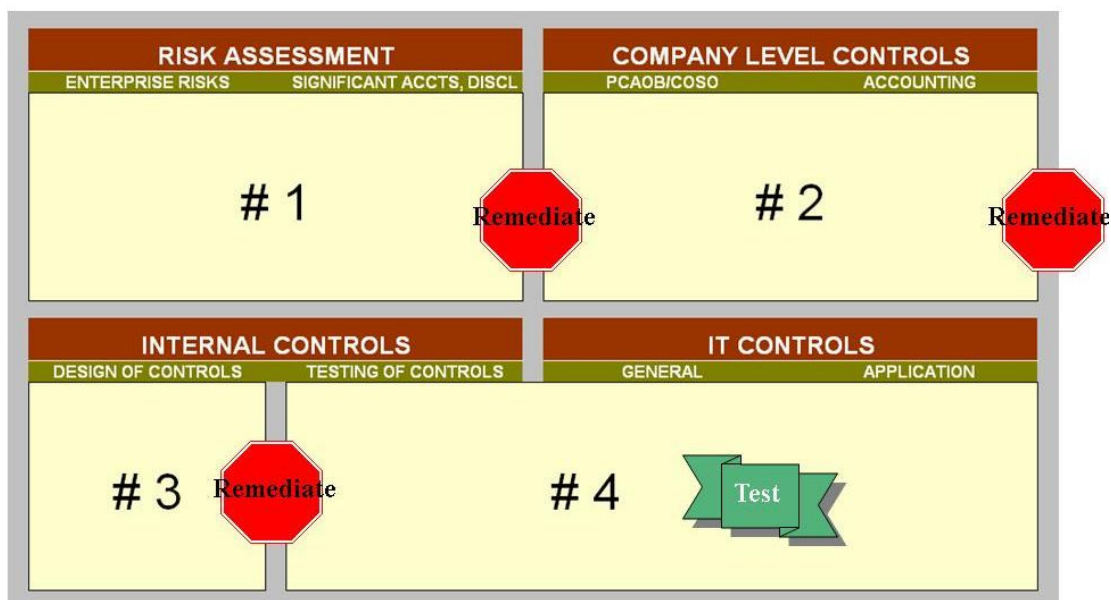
RISK ASSESSMENT
ENTERPRISE RISKS
SIGNIFICANT ACCTS, DISCL

# 1

Remediate

COMPANY LEVEL CONTROLS
PCAOB/COSO
ACCOUNTING

# 2

Remediate

INTERNAL CONTROLS
DESIGN OF CONTROLS
TESTING OF CONTROLS

# 3

Remediate

IT CONTROLS
GENERAL
APPLICATION

# 4

Test